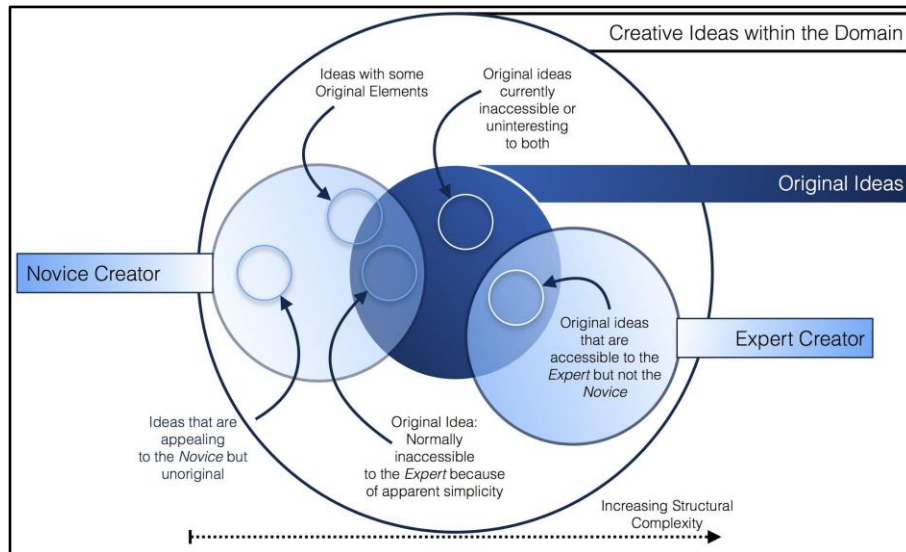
Creative Ideas within the Domain

Ideas with some Original Elements

Original ideas currently inaccessible or uninteresting to both

Original Ideas

Novice Creator

Expert Creator

Original ideas that are accessible to the *Expert* but not the *Novice*

Ideas that are appealing to the *Novice* but unoriginal

Original Idea: Normally inaccessible to the *Expert* because of apparent simplicity

Increasing Structural Complexity